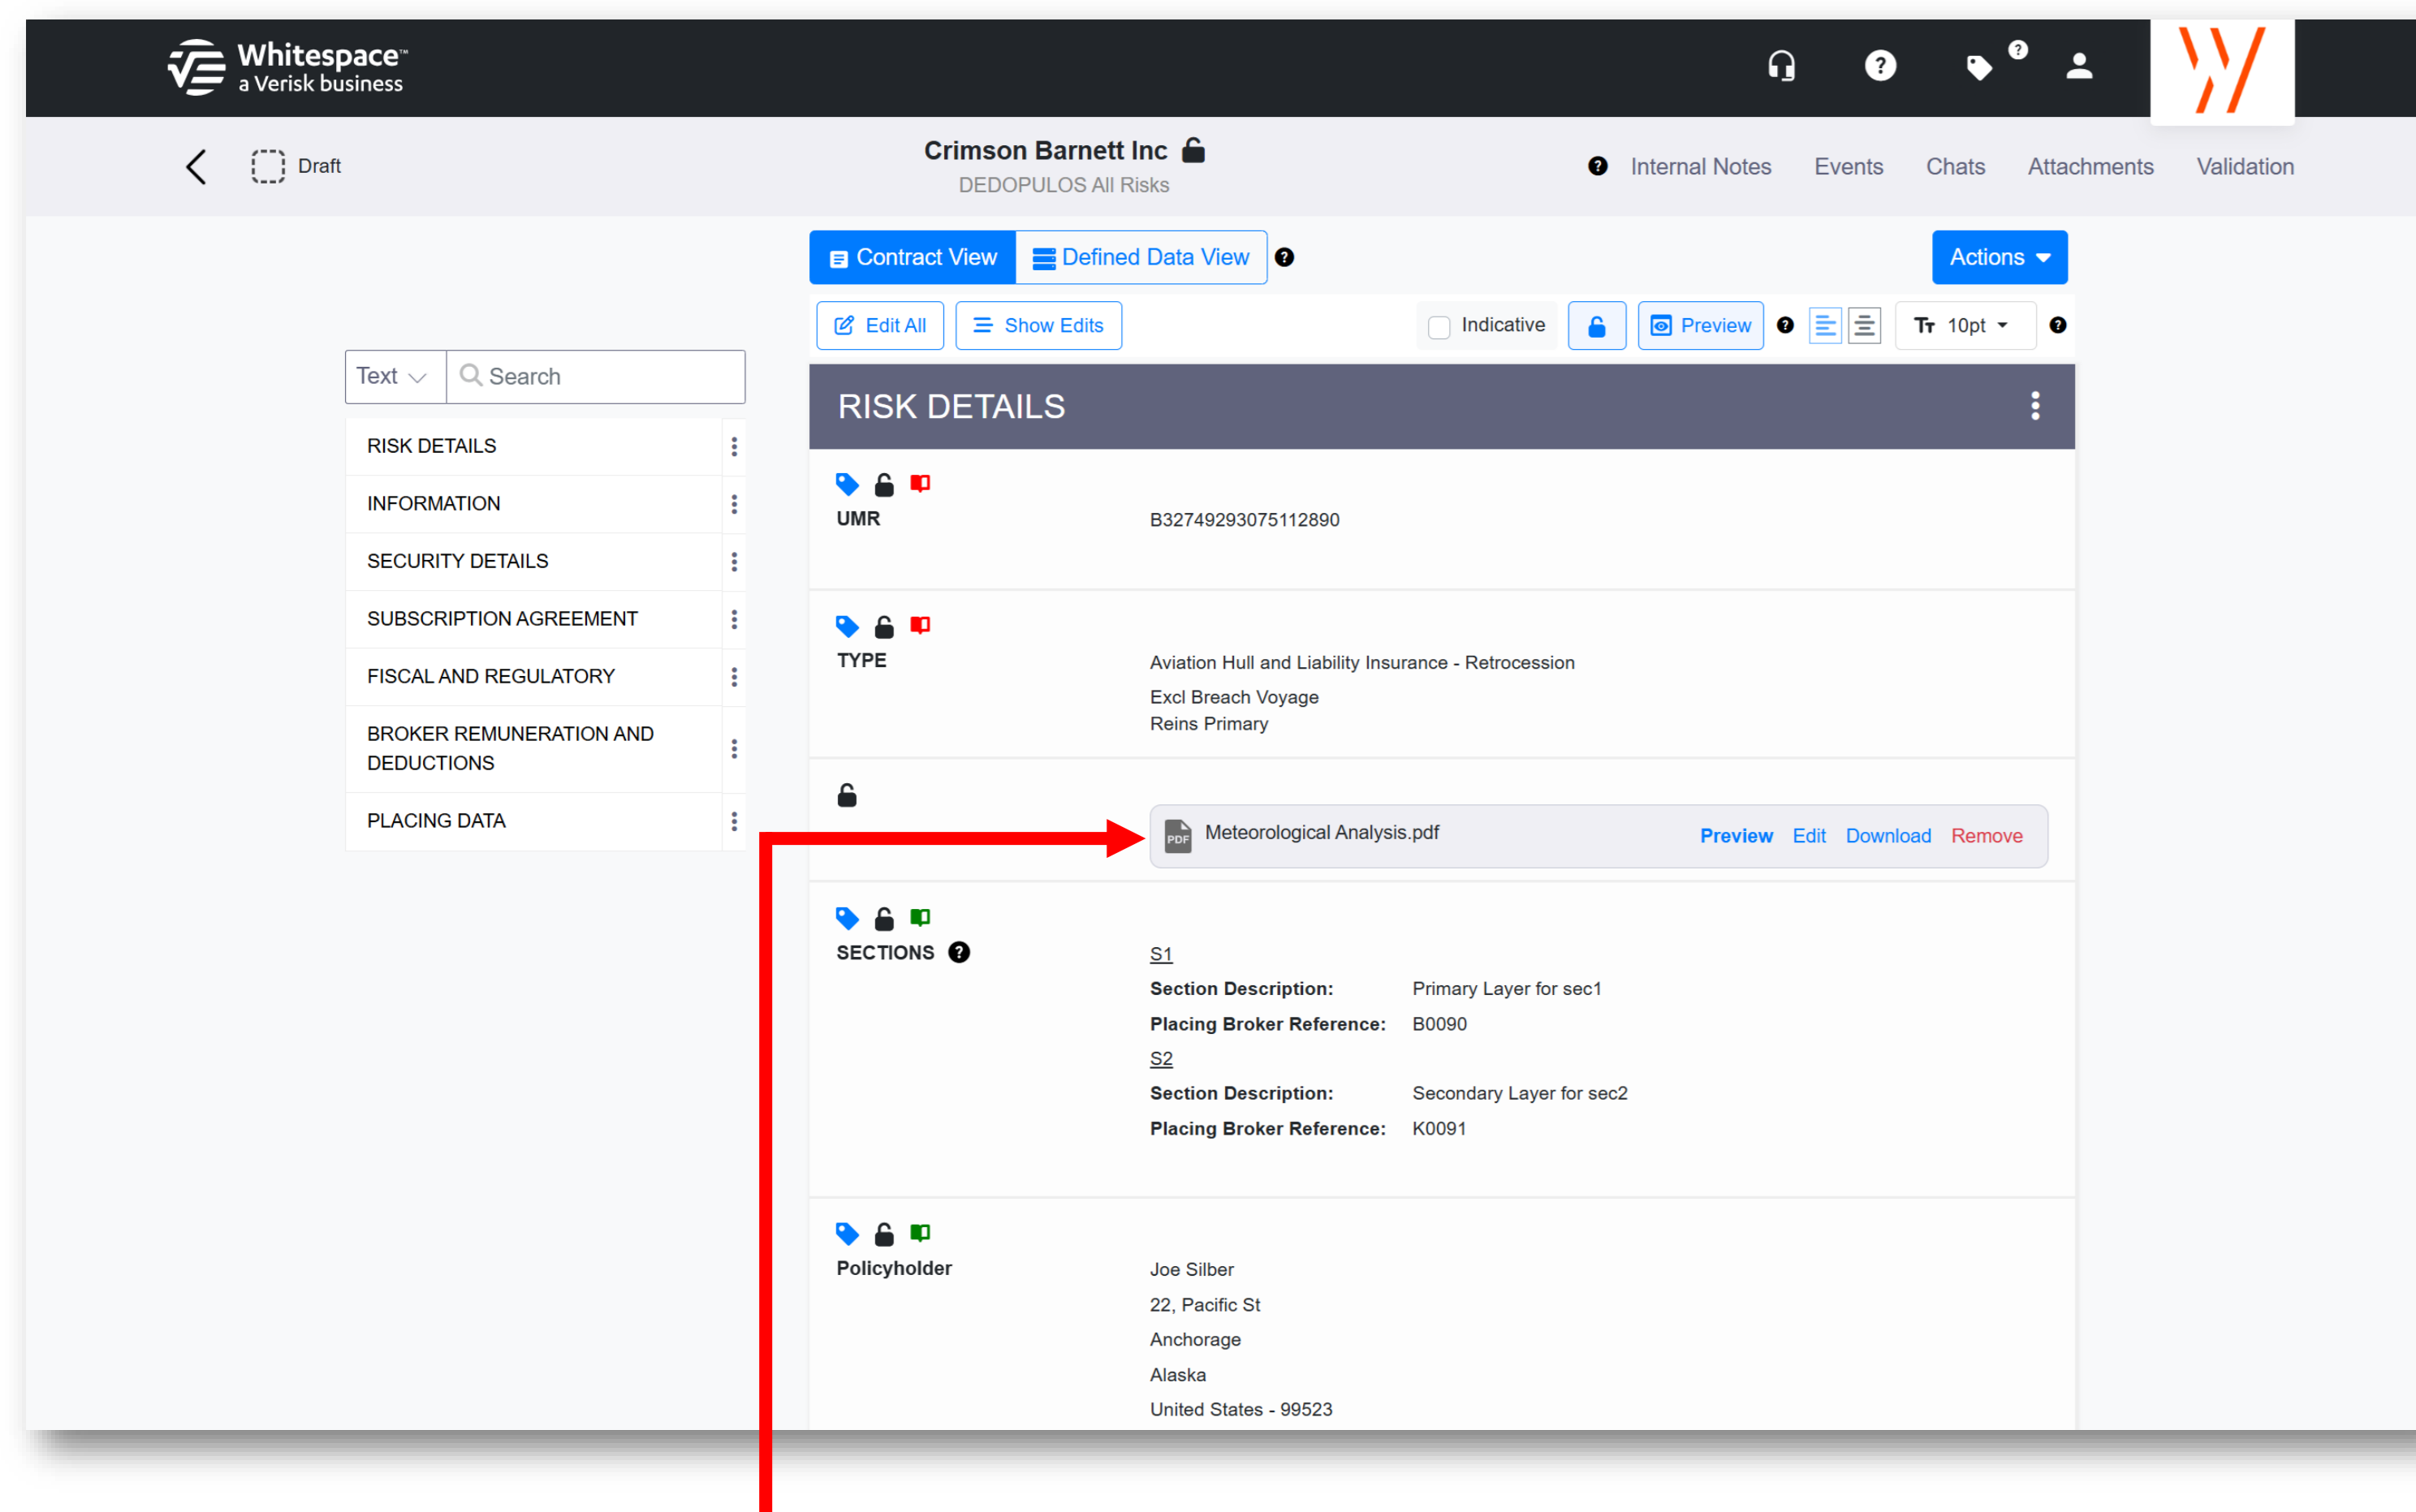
Whitespace™
a Verisk business

Draft

Crimson Barnett Inc
DEDOPULOS All Risks

Internal Notes Events Chats Attachments Validation

Contract View Defined Data View

Actions

Edit All Show Edits

Indicative Preview

10pt

Text Search

RISK DETAILS
INFORMATION
SECURITY DETAILS
SUBSCRIPTION AGREEMENT
FISCAL AND REGULATORY
BROKER REMUNERATION AND DEDUCTIONS
PLACING DATA

RISK DETAILS

UMR
B327492930751128​90

TYPE
Aviation Hull and Liability Insurance - Retrocession
Excl Breach Voyage
Reins Primary

Meteorological Analysis.pdf
Preview Edit Download Remove

SECTIONS
S1
Section Description: Primary Layer for sec1
Placing Broker Reference: B0090
S2
Section Description: Secondary Layer for sec2
Placing Broker Reference: K0091

Policyholder
Joe Silber
22, Pacific St
Anchorage
Alaska
United States - 99523